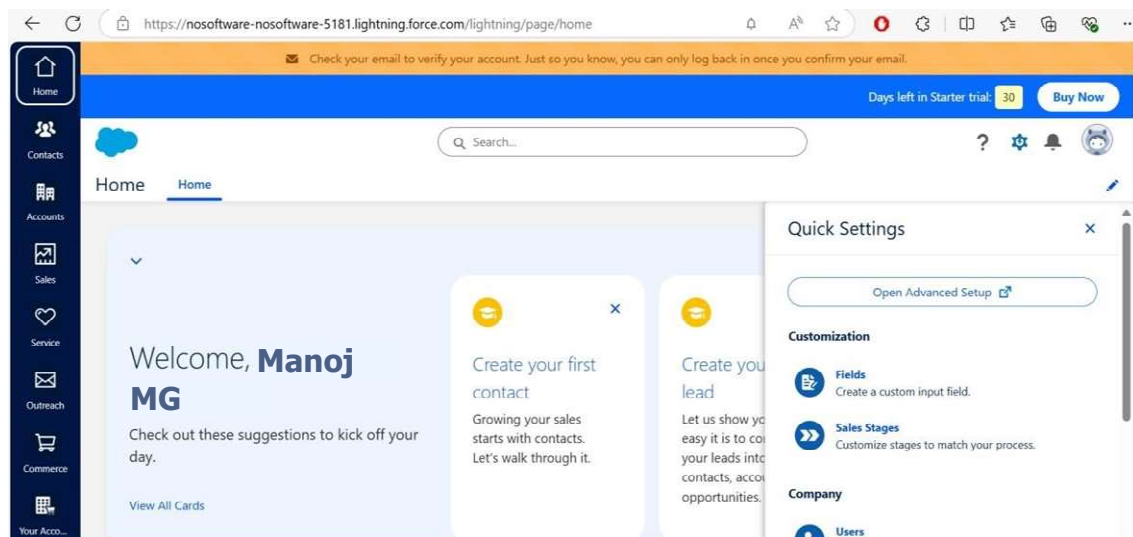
https://nosoftware-nosoftware-5181.lightning.force.com/lightning/page/home

Check your email to verify your account. Just so you know, you can only log back in once you confirm your email.

Days left in Starter trial: 30 Buy Now

Home
Contacts
Accounts
Sales
Service
Outreach
Commerce
Your Acco...

Search...

Home Home

Welcome, Manoj MG

Check out these suggestions to kick off your day.

View All Cards

Create your first contact

Growing your sales starts with contacts. Let's walk through it.

Create you lead

Let us show yo easy it is to co your leads into contacts, acco opportunities.

Quick Settings

Open Advanced Setup

Customization

Fields
Create a custom input field.

Sales Stages
Customize stages to match your process.

Company

Users